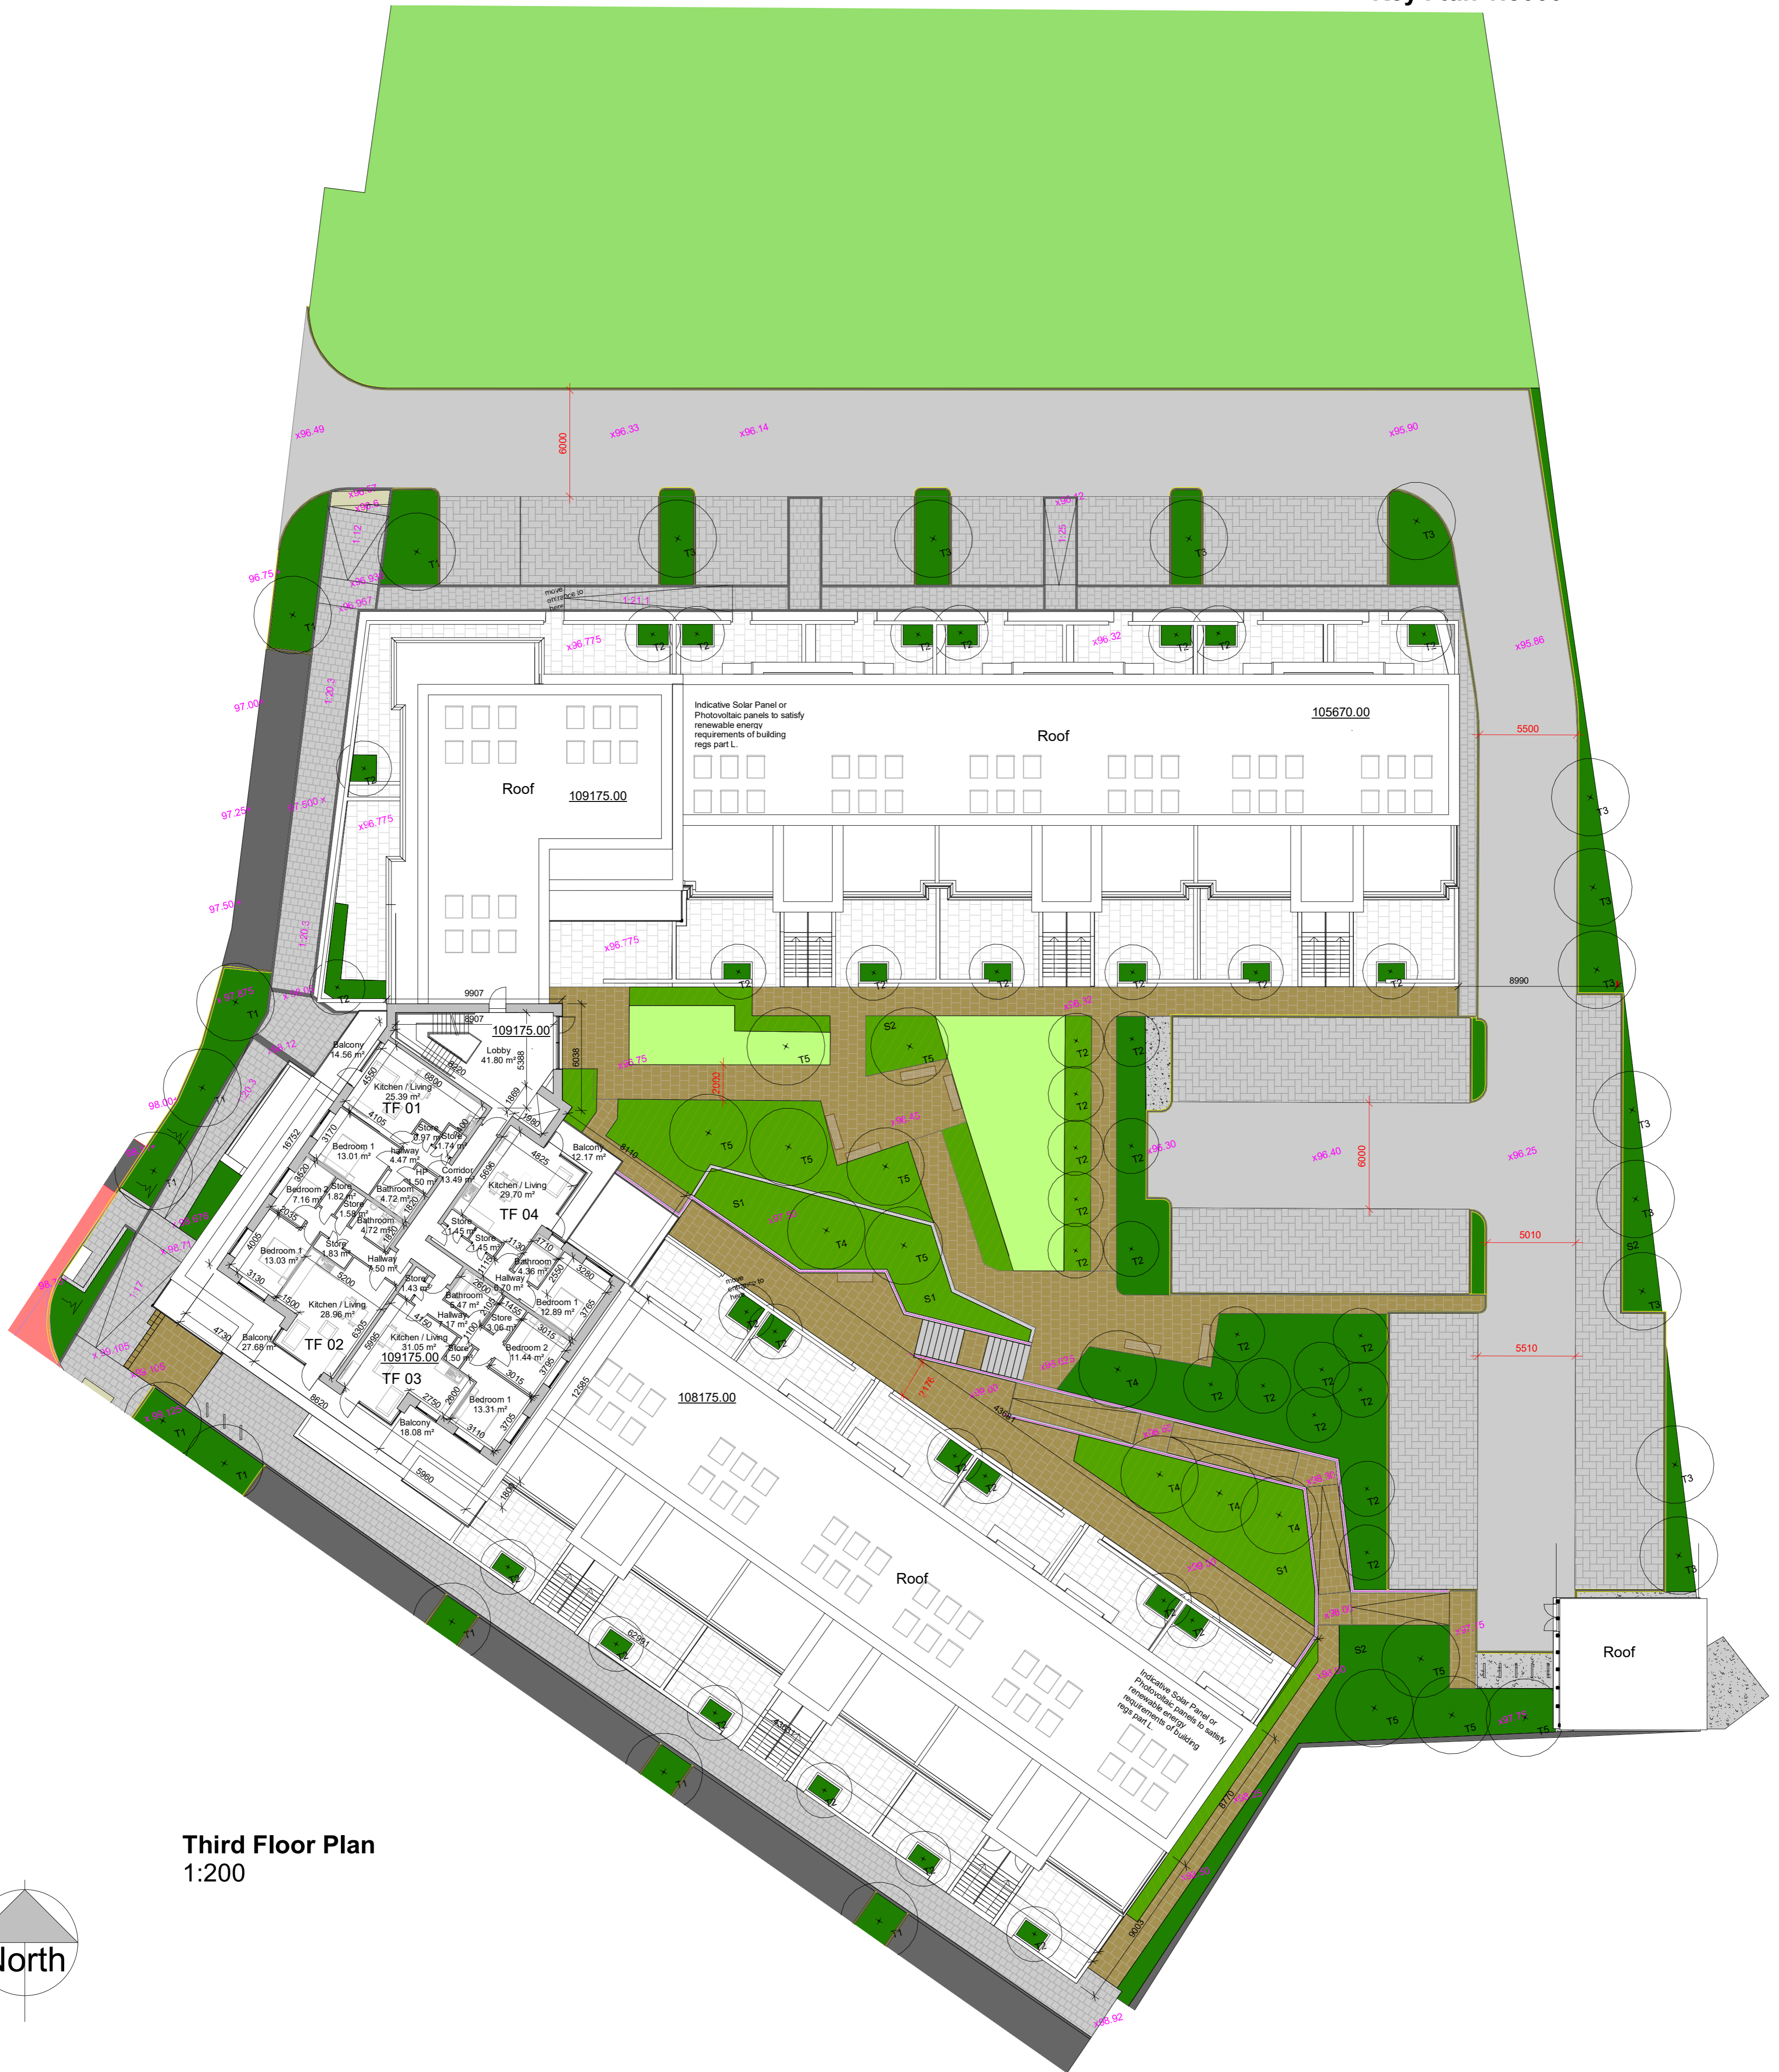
x96.49
x96.33
x96.14
x95.90
6000
T1
T3
T3
T3
T3
1:12
1:25
96.75
x96.967
1:21.1
x96.775
x96.32
x95.86
T2
T2
T2
T2
T2
T2
T2
97.00
1:20.3
Indicative Solar Panel or Photovoltaic panels to satisfy renewable energy requirements of building regs part L.
105670.00
Roof
5500
Roof
109175.00
97.25
97.500
x96.775
T3
T3
97.50
1:20.3
x96.775
T2
T2
T2
T2
T2
T2
T2
9907
8990
T3
T1
8907
109175.00
Lobby
41.80 m²
5388
6038
x96.75
T5
S2
T5
T2
T2
Balcony
14.56 m²
Kitchen / Living
25.39 m²
TF 01
4105
Bedroom 1
13.01 m²
Store
0.97 m²
Store
1.74 m²
Hallway
4.47 m²
HP
1.50 m²
Corridor
13.49 m²
Balcony
12.17 m²
Kitchen / Living
29.70 m²
TF 04
Bedroom 2
7.16 m²
Store
1.82 m²
Store
1.59 m²
Bathroom
4.72 m²
Bathroom
4.72 m²
Store
1.45 m²
Bathroom
4.36 m²
Hallway
6.70 m²
Bedroom 1
13.03 m²
Store
1.83 m²
Hallway
7.50 m²
Store
1.43 m²
Bathroom
5.47 m²
Bedroom 1
12.89 m²
Hallway
7.17 m²
Store
3.06 m²
Kitchen / Living
28.96 m²
Kitchen / Living
31.05 m²
Store
4.50 m²
Bedroom 2
11.44 m²
Balcony
27.68 m²
TF 02
109175.00
TF 03
Bedroom 1
13.31 m²
Balcony
18.08 m²
T5
T5
T5
S1
T4
T5
S1
T2
T2
T2
T2
T2
x96.40
6000
x96.25
T3
T3
5010
S2
T3
5510
T2
T2
T4
T2
T2
T2
T2
T2
108175.00
T4
T4
T4
T2
T2
S1
Roof
Roof
Indicative Solar Panel or Photovoltaic panels to satisfy renewable energy requirements of building regs part L.
S2
T5
T5
T5
T5
T3
T3
T1
T1
T1
T1
T1
T1
T1
Third Floor Plan
1:200
North